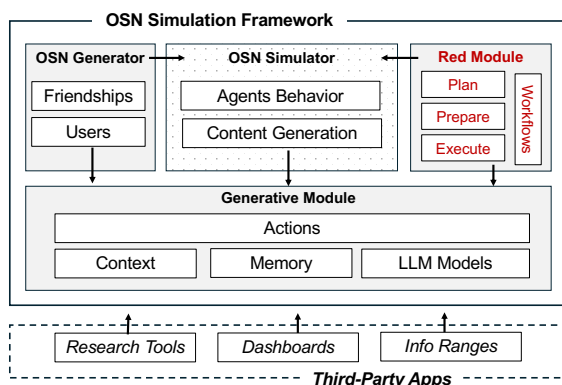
OSN Simulation Framework

OSN Generator
Friendships
Users

OSN Simulator
Agents Behavior
Content Generation

Red Module
Plan
Prepare
Execute
Workflows

Generative Module
Actions
Context
Memory
LLM Models

Research Tools
Dashboards
Info Ranges
Third-Party Apps